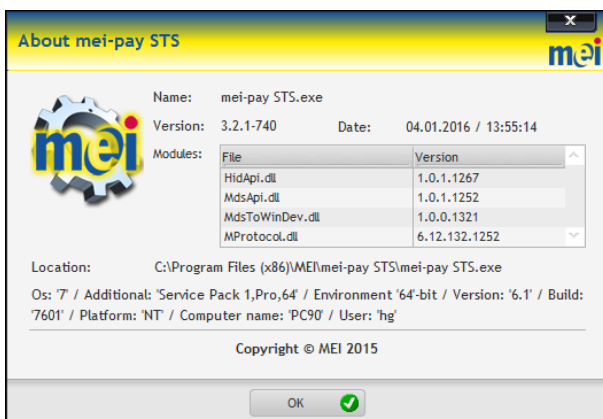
About mei-pay STS

mei

mei

Name: mei-pay STS.exe

Version: 3.2.1-740 Date: 04.01.2016 / 13:55:14

Modules:

| File | Version |
|---|---|
| HidApi.dll | 1.0.1.1267 |
| MdsApi.dll | 1.0.1.1252 |
| MdsToWinDev.dll | 1.0.0.1321 |
| MProtocol.dll | 6.12.132.1252 |

Location: C:\Program Files (x86)\MEI\mei-pay STS\mei-pay STS.exe

Os: '7' / Additional: 'Service Pack 1,Pro,64' / Environment '64'-bit / Version: '6.1' / Build: '7601' / Platform: 'NT' / Computer name: 'PC90' / User: 'hg'

Copyright © MEI 2015

OK